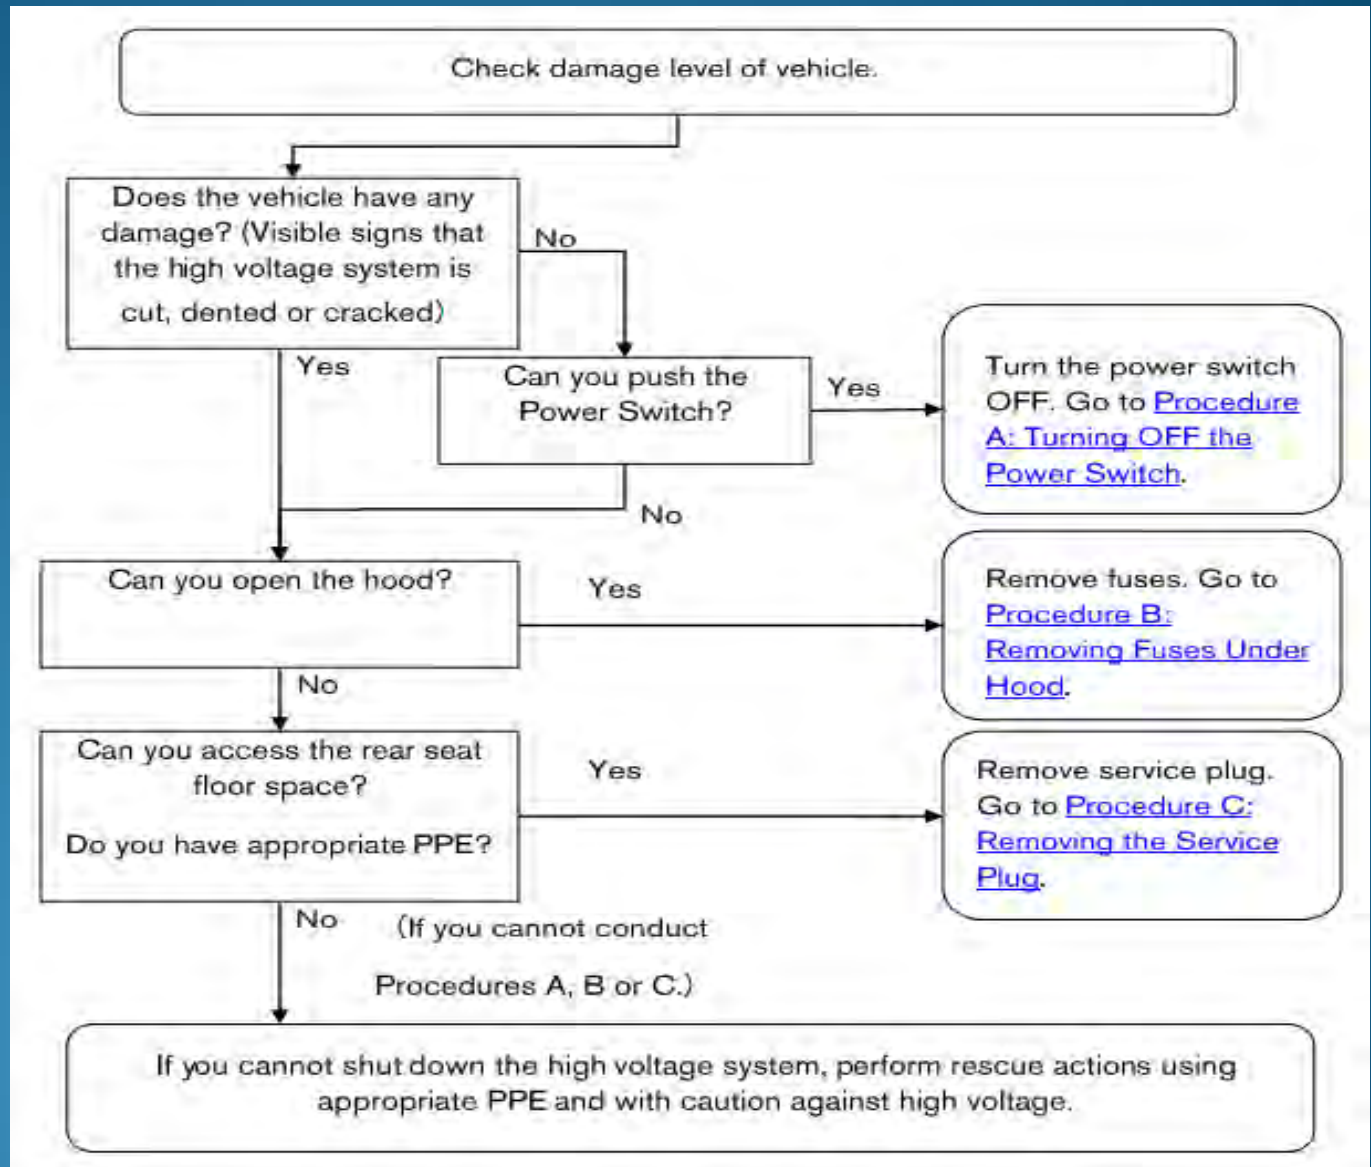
Check damage level of vehicle.

Does the vehicle have any damage? (Visible signs that the high voltage system is cut, dented or cracked)

No

Yes

Can you push the Power Switch?

Yes

Turn the power switch OFF. Go to Procedure A: Turning OFF the Power Switch.

No

Can you open the hood?

Yes

Remove fuses. Go to Procedure B: Removing Fuses Under Hood.

No

Can you access the rear seat floor space?

Do you have appropriate PPE?

Yes

Remove service plug. Go to Procedure C: Removing the Service Plug.

No

(If you cannot conduct Procedures A, B or C.)

If you cannot shut down the high voltage system, perform rescue actions using appropriate PPE and with caution against high voltage.